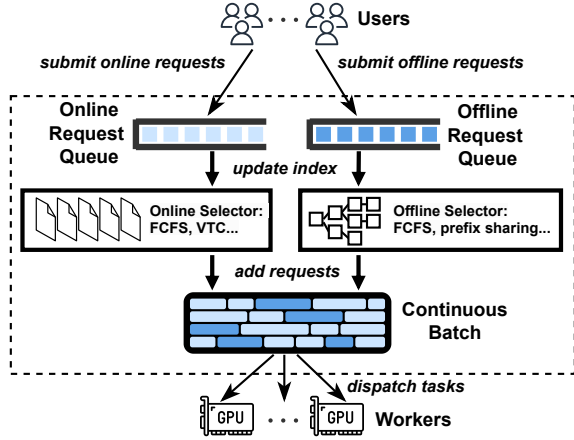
Users

submit online requests

submit offline requests

Online Request Queue

Offline Request Queue

update index

Online Selector: FCFS, VTC...

Offline Selector: FCFS, prefix sharing...

add requests

Continuous Batch

dispatch tasks

GPU

GPU

Workers